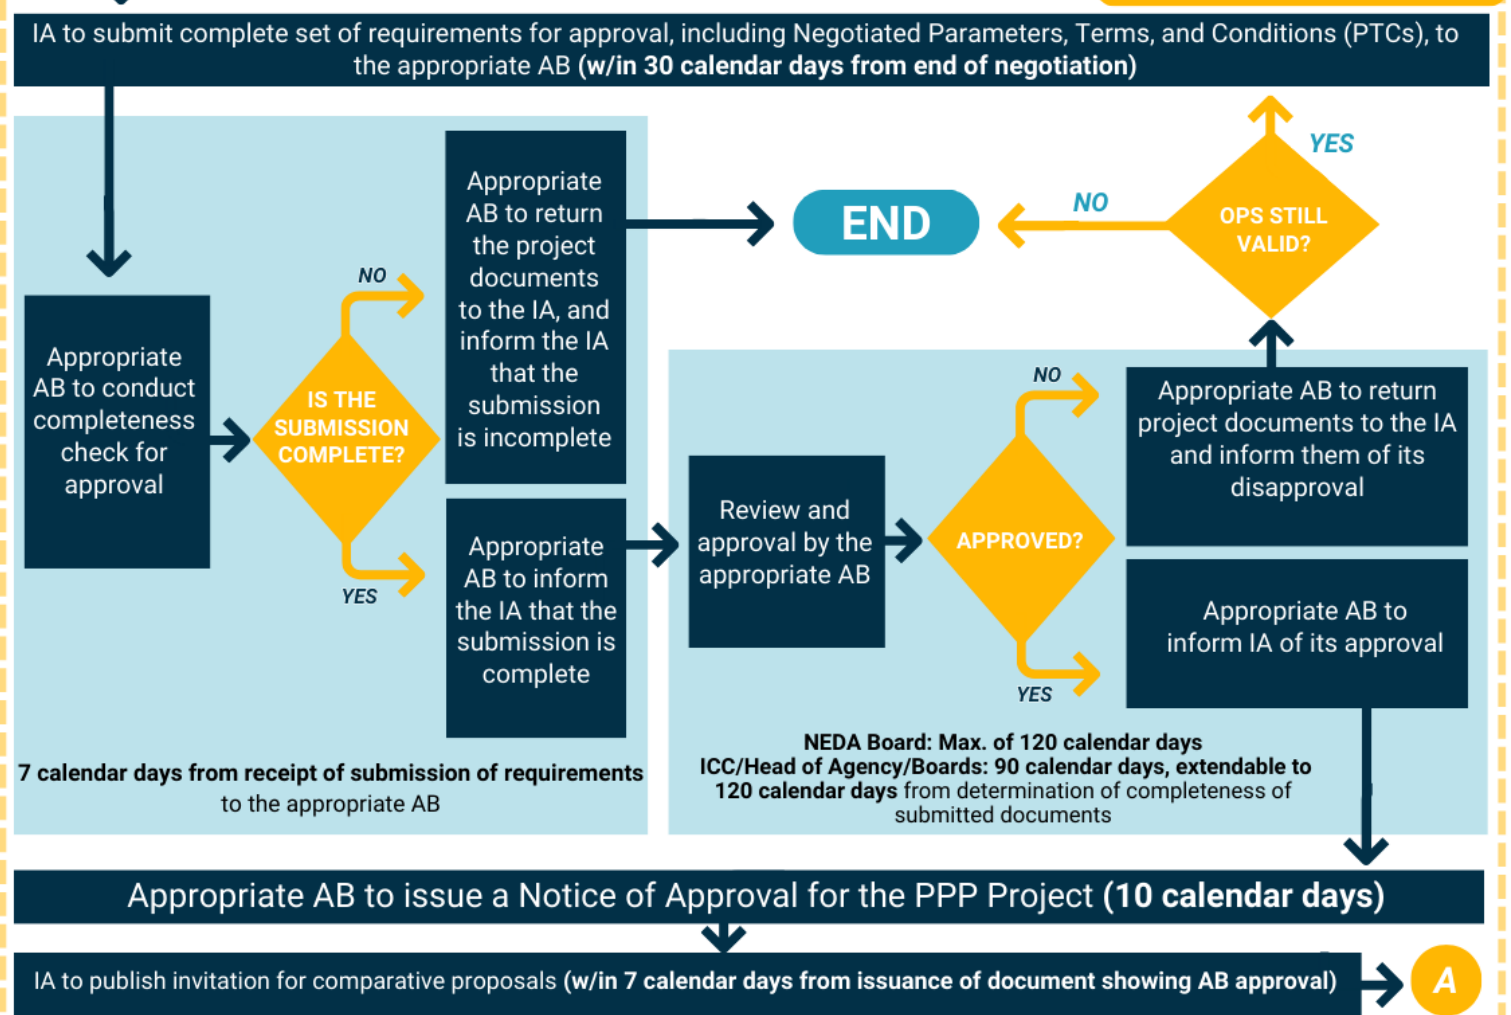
IA to submit complete set of requirements for approval, including Negotiated Parameters, Terms, and Conditions (PTCs), to the appropriate AB **(w/in 30 calendar days from end of negotiation)**

Appropriate AB to conduct completeness check for approval

IS THE SUBMISSION COMPLETE?

NO

Appropriate AB to return the project documents to the IA, and inform the IA that the submission is incomplete

END

NO

OPS STILL VALID?

YES

YES

Appropriate AB to inform the IA that the submission is complete

7 calendar days from receipt of submission of requirements to the appropriate AB

Review and approval by the appropriate AB

APPROVED?

NO

Appropriate AB to return project documents to the IA and inform them of its disapproval

YES

Appropriate AB to inform IA of its approval

NEDA Board: Max. of 120 calendar days
ICC/Head of Agency/Boards: 90 calendar days, extendable to 120 calendar days from determination of completeness of submitted documents

Appropriate AB to issue a Notice of Approval for the PPP Project **(10 calendar days)**

IA to publish invitation for comparative proposals **(w/in 7 calendar days from issuance of document showing AB approval)**

A